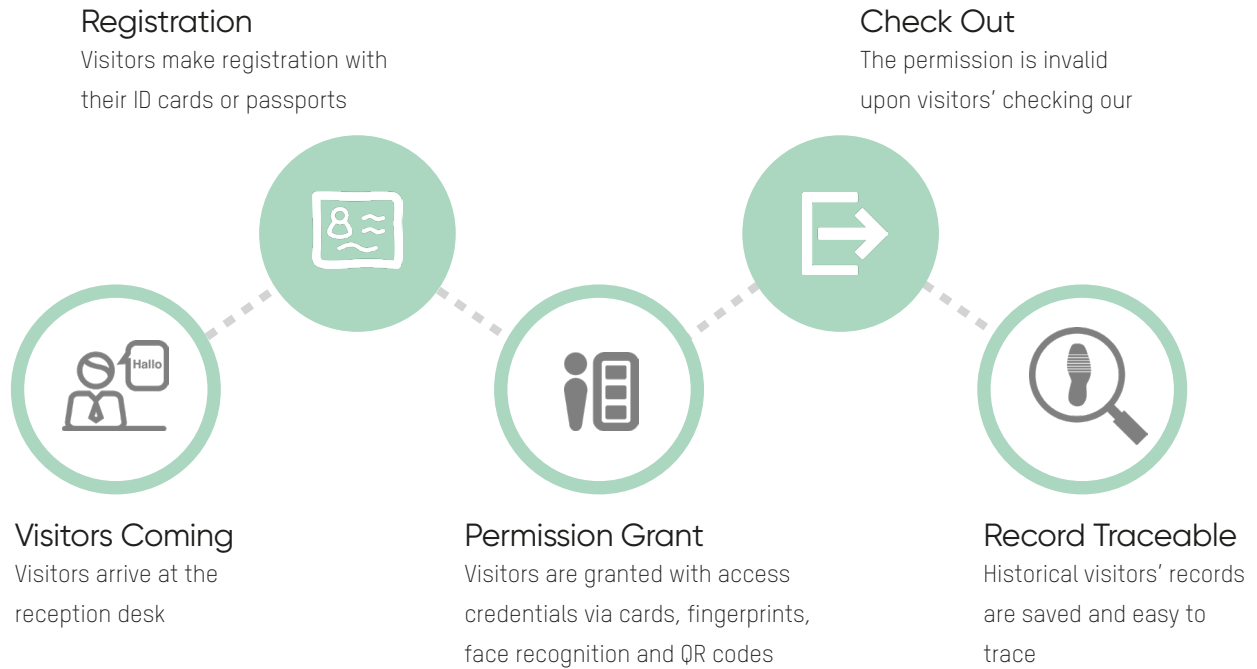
Registration
Visitors make registration with their ID cards or passports

Check Out
The permission is invalid upon visitors' checking our

Hallo

Visitors Coming
Visitors arrive at the reception desk

Permission Grant
Visitors are granted with access credentials via cards, fingerprints, face recognition and QR codes

Record Traceable
Historical visitors' records are saved and easy to trace